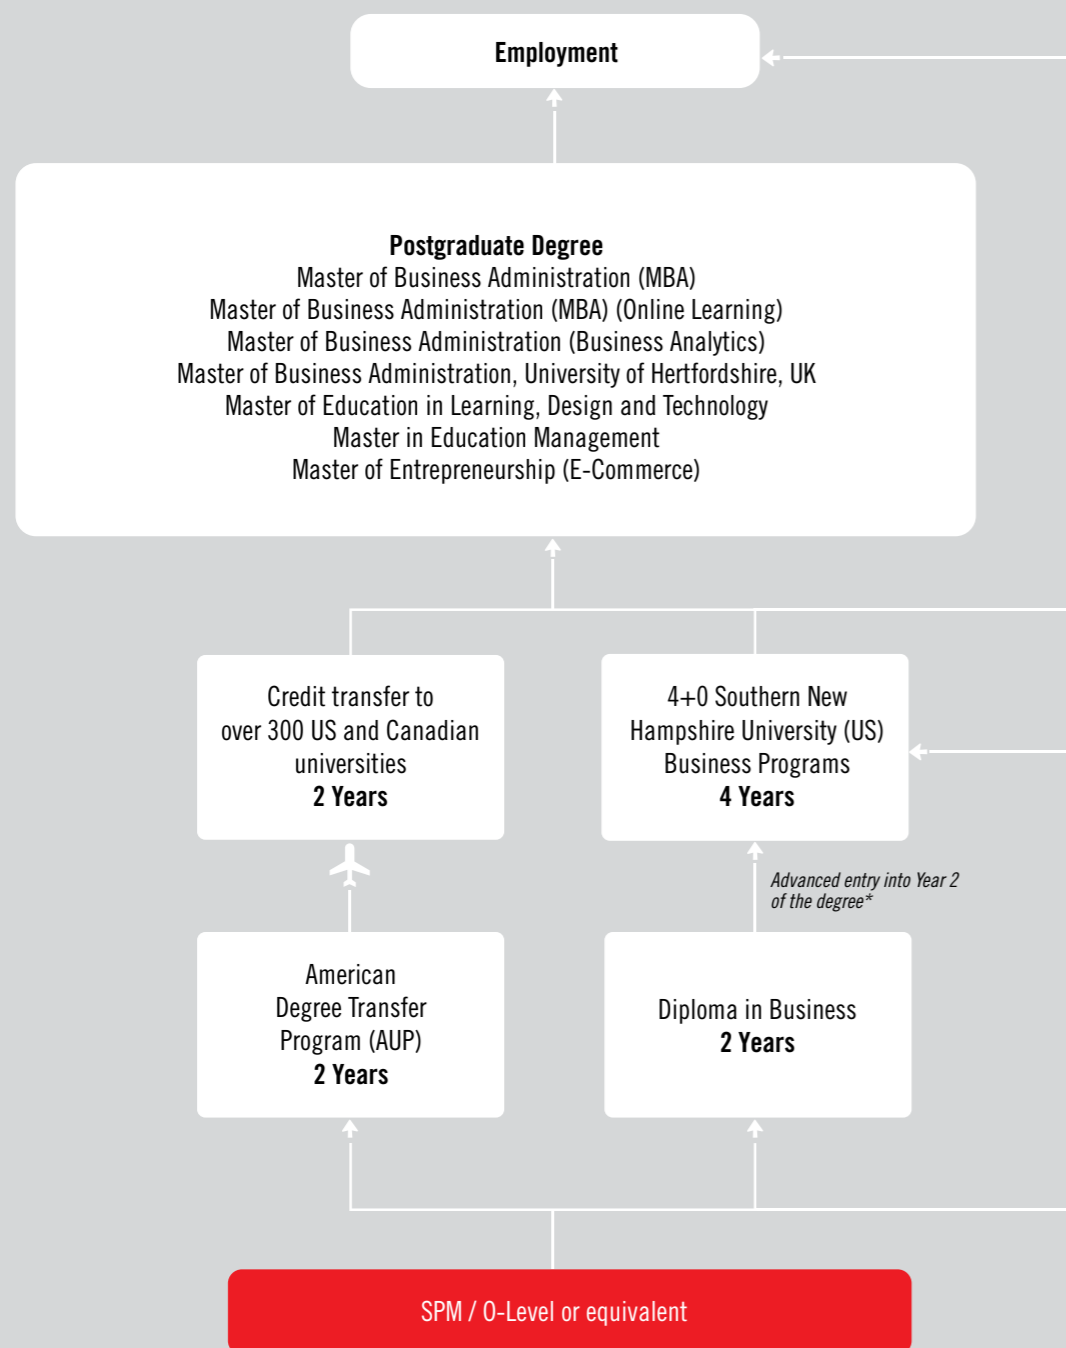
Employment

Postgraduate Degree
Master of Business Administration (MBA)
Master of Business Administration (MBA) (Online Learning)
Master of Business Administration (Business Analytics)
Master of Business Administration, University of Hertfordshire, UK
Master of Education in Learning, Design and Technology
Master in Education Management
Master of Entrepreneurship (E-Commerce)

Credit transfer to over 300 US and Canadian universities
2 Years

4+0 Southern New Hampshire University (US) Business Programs
4 Years

Advanced entry into Year 2 of the degree*

American Degree Transfer Program (AUP)
2 Years

Diploma in Business
2 Years

SPM / O-Level or equivalent